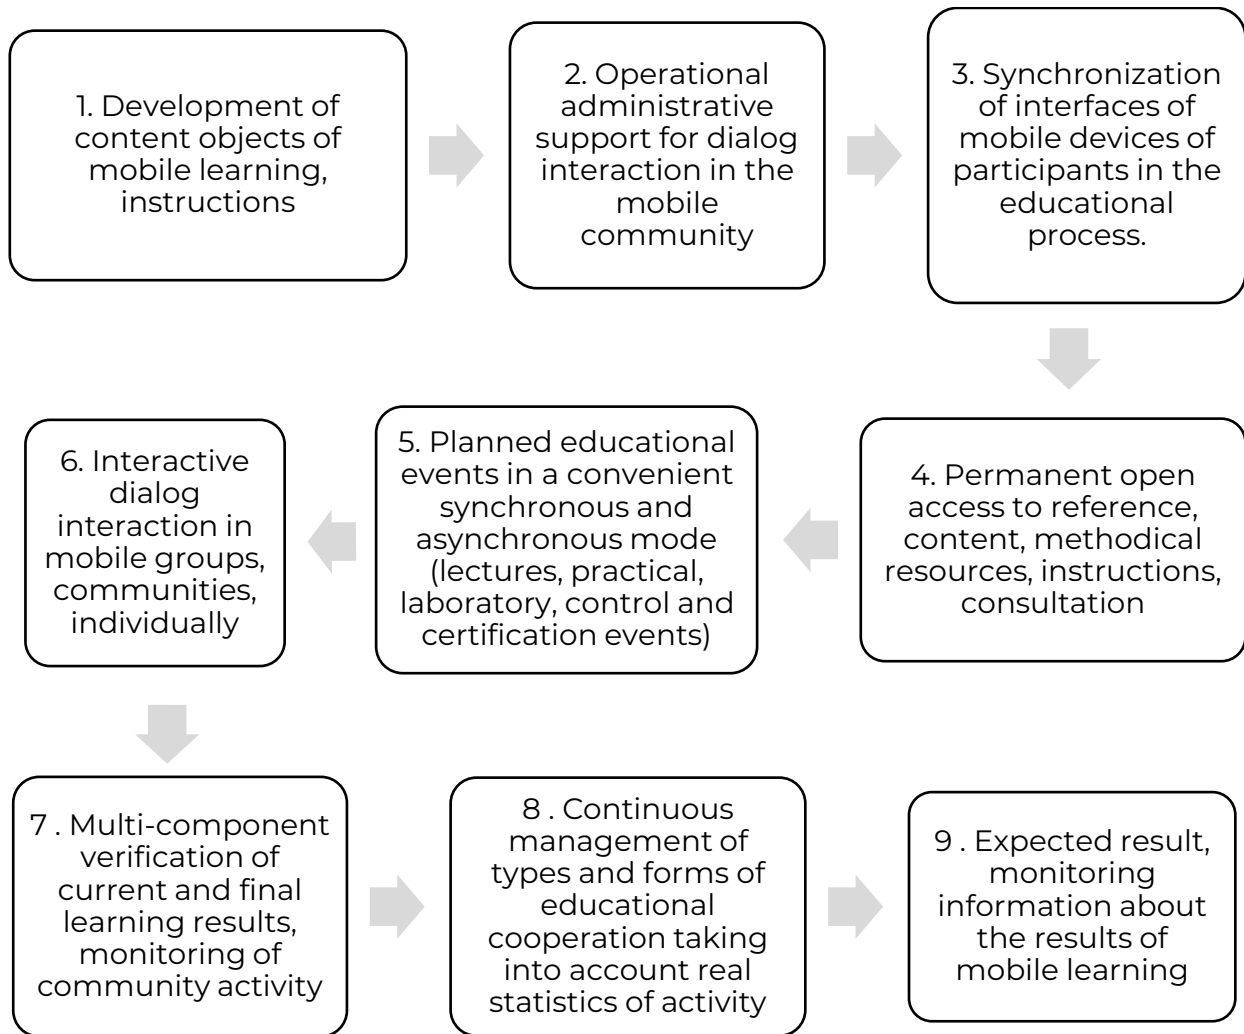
1. Development of content objects of mobile learning, instructions

2. Operational administrative support for dialog interaction in the mobile community

3. Synchronization of interfaces of mobile devices of participants in the educational process.

4. Permanent open access to reference, content, methodical resources, instructions, consultation

5. Planned educational events in a convenient synchronous and asynchronous mode (lectures, practical, laboratory, control and certification events)

6. Interactive dialog interaction in mobile groups, communities, individually

7 . Multi-component verification of current and final learning results, monitoring of community activity

8 . Continuous management of types and forms of educational cooperation taking into account real statistics of activity

9 . Expected result, monitoring information about the results of mobile learning